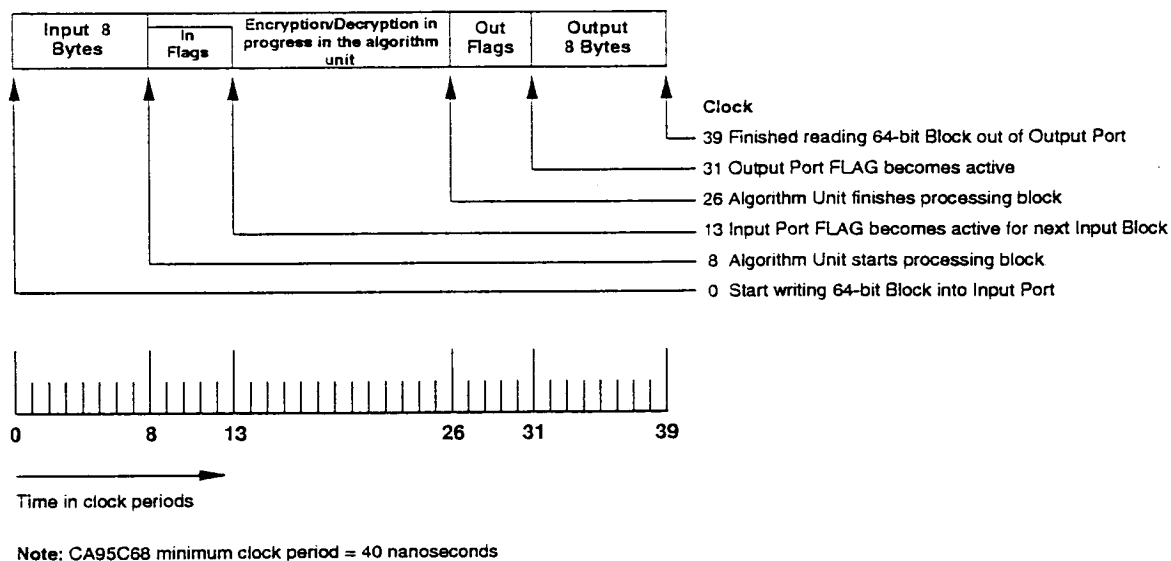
Input 8 Bytes

In Flags

Encryption/Decryption in progress in the algorithm unit

Out Flags

Output 8 Bytes

Clock

39 Finished reading 64-bit Block out of Output Port

31 Output Port FLAG becomes active

26 Algorithm Unit finishes processing block

13 Input Port FLAG becomes active for next Input Block

8 Algorithm Unit starts processing block

0 Start writing 64-bit Block into Input Port

0 8 13 26 31 39

Time in clock periods

Note: CA95C68 minimum clock period = 40 nanoseconds